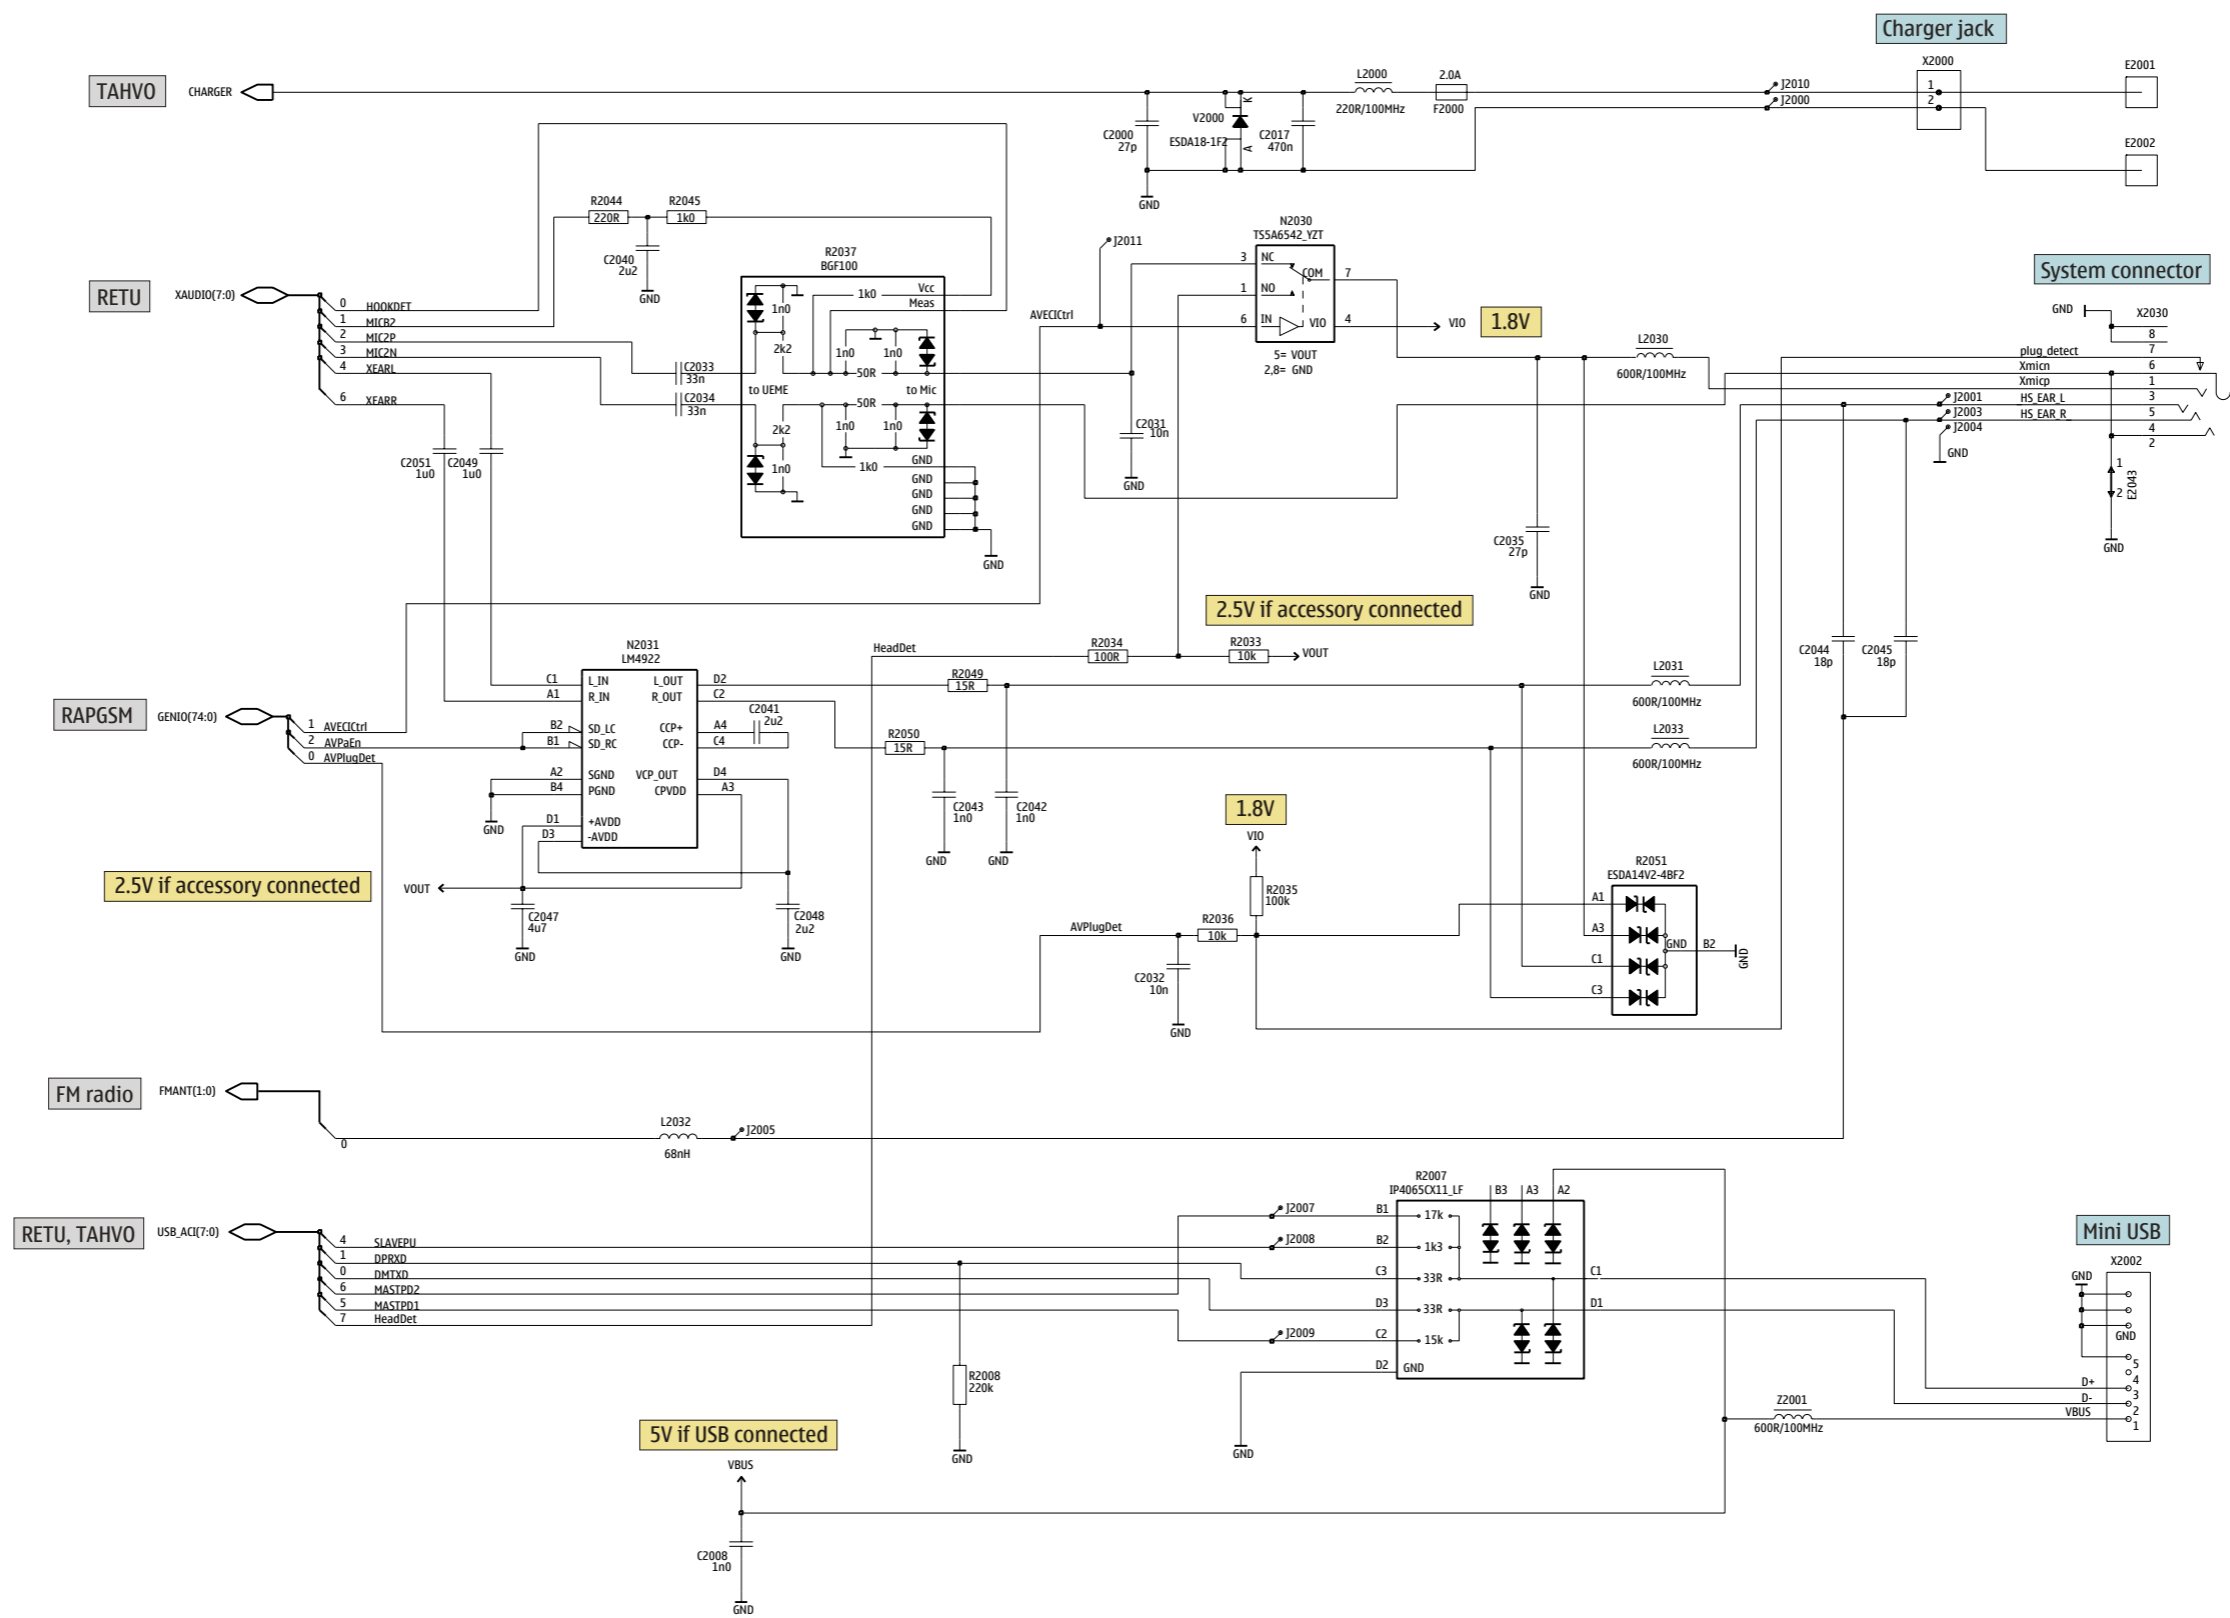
Charger jack

TAHVO CHARGER

L2000 220R/100MHz 2.0A F2000 J2010 J2000 X2000 1 2 E2001 E2002

C2000 27p V2000 ESDA18-1F2 K A C2017 470n GND

R2044 220R R2045 1k0 C2040 2u2 GND

RETU XAUDIO(7:0) 0 HOOKDET 1 MICB2 2 MIC2P 3 MIC2N 4 XEARL 6 XEARR

R2037 BGF100 1n0 2k2 1k0 Vcc Meas 1n0 1n0 50R to UEME to Mic 50R 2k2 1n0 1n0 1n0 1k0 GND GND GND GND GND GND

C2033 33n C2034 33n

C2051 1u0 C2049 1u0

J2011 AVECICtrl

N2030 TS5A6542_YZT 3 NC COM 7 1 NO 6 IN VIO 4 5= VOUT 2,8= GND

VIO 1.8V

C2031 10n GND

System connector

GND X2030 8 7 6 1 3 5 4 2

L2030 600R/100MHz

plug_detect Xmicn Xmicp J2001 HS_EAR_L J2003 HS_EAR_R J2004 GND

1 2 E2043 GND

C2035 27p GND

2.5V if accessory connected

N2031 LM4922 C1 L_IN L_OUT D2 A1 R_IN R_OUT C2 B2 SD_LC CCP+ A4 B1 SD_RC CCP- C4 A2 SGND VCP_OUT D4 B4 PGND CPVDD A3 D1 +AVDD D3 -AVDD

C2041 2u2

HeadDet R2034 100R R2033 10k VOUT

R2049 15R R2050 15R

L2031 600R/100MHz L2033 600R/100MHz

C2044 18p C2045 18p

RAPGSM GENIO(74:0) 1 AVECICtrl 2 AVPaEn 0 AVPlugDet

GND

2.5V if accessory connected

VOUT C2047 4u7 GND C2048 2u2 GND

C2043 1n0 C2042 1n0 GND GND

1.8V VIO R2035 100k

AVPlugDet R2036 10k C2032 10n GND

R2051 ESDA14V2-4BF2 A1 A3 C1 C3 GND B2 GND

FM radio FMANT(1:0) 0 L2032 68nH J2005

R2007 IP4065CX11_LF B3 A3 A2

J2007 B1 17k J2008 B2 1k3 C3 33R C1 D3 33R D1 J2009 C2 15k D2 GND

RETU, TAHVO USB_ACI(7:0) 4 SLAVEPU 1 DPRXD 0 DMTXD 6 MASTPD2 5 MASTPD1 7 HeadDet

R2008 220k GND GND

Mini USB X2002 GND GND 5 4 3 2 1 D+ D- VBUS

Z2001 600R/100MHz

5V if USB connected

VBUS C2008 1n0 GND